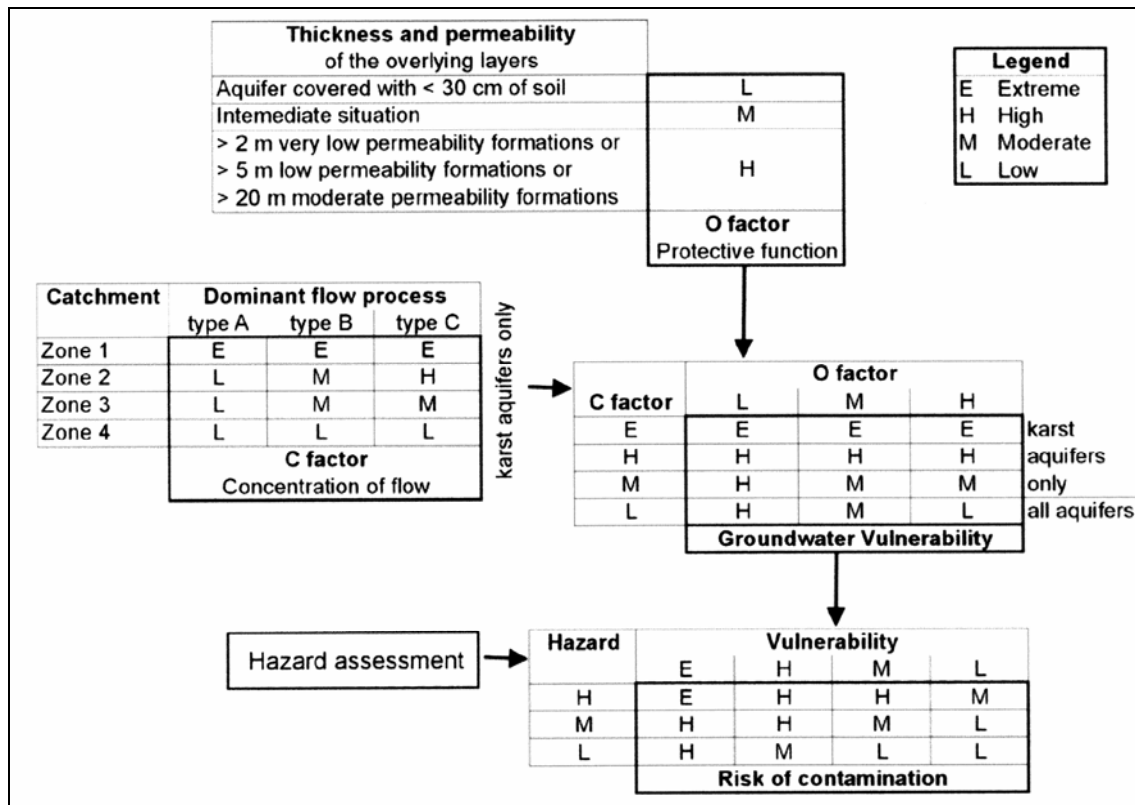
| Thickness and permeability of the overlying layers | |
|---|---|
| Aquifer covered with < 30 cm of soil | L |
| Intemediate situation | M |
| > 2 m very low permeability formations or > 5 m low permeability formations or > 20 m moderate permeability formations | H |
| | O factor Protective function |

| Legend | |
|---|---|
| E | Extreme |
| H | High |
| M | Moderate |
| L | Low |

| Catchment | Dominant flow process type A | type B | type C |
|---|---|---|---|
| Zone 1 | E | E | E |
| Zone 2 | L | M | H |
| Zone 3 | L | M | M |
| Zone 4 | L | L | L |
| | C factor Concentration of flow | | |

karst aquifers only

| C factor | O factor L | M | H | |
|---|---|---|---|---|
| E | E | E | E | karst |
| H | H | H | H | aquifers |
| M | H | M | M | only |
| L | H | M | L | all aquifers |
| | Groundwater Vulnerability | | | |

Hazard assessment

| Hazard | Vulnerability E | H | M | L |
|---|---|---|---|---|
| H | E | H | H | M |
| M | H | H | M | L |
| L | H | M | L | L |
| | Risk of contamination | | | |